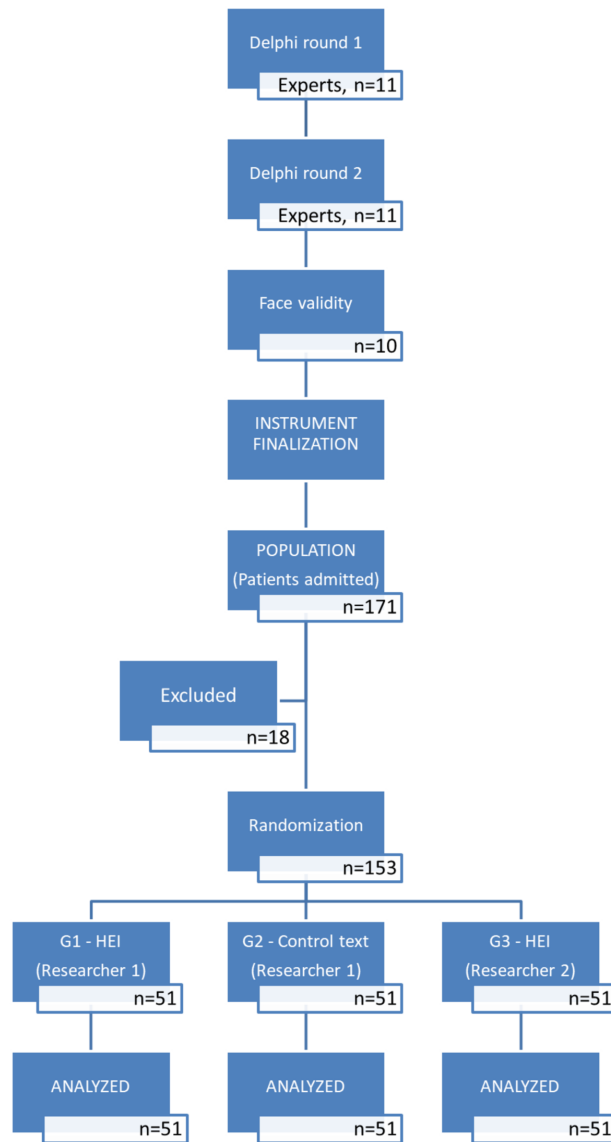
Delphi round 1
Experts, n=11

Delphi round 2
Experts, n=11

Face validity
n=10

INSTRUMENT FINALIZATION

POPULATION
(Patients admitted)
n=171

Excluded
n=18

Randomization
n=153

G1 - HEI
(Researcher 1)
n=51

G2 - Control text
(Researcher 1)
n=51

G3 - HEI
(Researcher 2)
n=51

ANALYZED
n=51

ANALYZED
n=51

ANALYZED
n=51